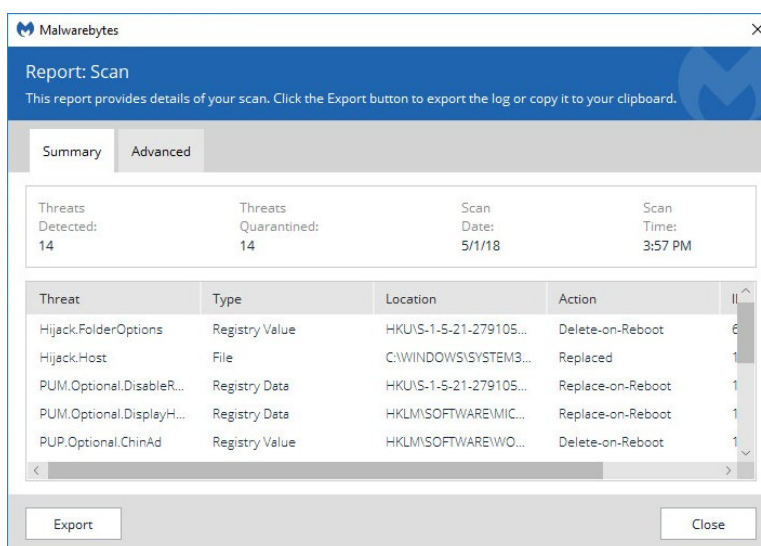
Malwarebytes

Report: Scan

This report provides details of your scan. Click the Export button to export the log or copy it to your clipboard.

Summary Advanced

Threats Detected: 14

Threats Quarantined: 14

Scan Date: 5/1/18

Scan Time: 3:57 PM

| Threat | Type | Location | Action | I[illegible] |
|---|---|---|---|---|
| Hijack.FolderOptions | Registry Value | HKU\S-1-5-21-279105... | Delete-on-Reboot | 6 |
| Hijack.Host | File | C:\WINDOWS\SYSTEM3... | Replaced | 1 |
| PUM.Optional.DisableR... | Registry Data | HKU\S-1-5-21-279105... | Replace-on-Reboot | 1 |
| PUM.Optional.DisplayH... | Registry Data | HKLM\SOFTWARE\MIC... | Replace-on-Reboot | 1 |
| PUP.Optional.ChinAd | Registry Value | HKLM\SOFTWARE\WO... | Delete-on-Reboot | 1 |

Export

Close